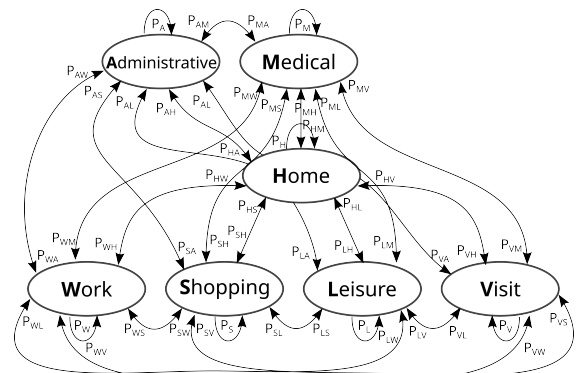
$P_A$ $P_{AM}$ $P_{MA}$ $P_M$

Administrative

Medical

$P_{AW}$ $P_{AS}$ $P_{AL}$ $P_{AH}$ $P_{AL}$ $P_{MW}$ $P_{MS}$ $P_{ML}$ $P_{MV}$ $P_{MH}$ $P_{HM}$ $P_H$ $P_{HA}$

Home

$P_{HW}$ $P_{HS}$ $P_{SH}$ $P_{HL}$ $P_{HV}$ $P_{WM}$ $P_{WA}$ $P_{WH}$ $P_{SA}$ $P_{SH}$ $P_{LA}$ $P_{LH}$ $P_{LM}$ $P_{VA}$ $P_{VH}$ $P_{VM}$

Work

Shopping

Leisure

Visit

$P_{WL}$ $P_W$ $P_{WS}$ $P_{WV}$ $P_{SW}$ $P_S$ $P_{SV}$ $P_{SL}$ $P_{LS}$ $P_L$ $P_{LW}$ $P_{LV}$ $P_{VL}$ $P_V$ $P_{VW}$ $P_{VS}$